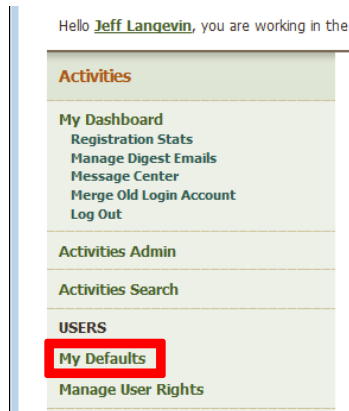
Hello Jeff Langevin, you are working in the

Activities

My Dashboard
Registration Stats
Manage Digest Emails
Message Center
Merge Old Login Account
Log Out

Activities Admin

Activities Search

USERS

My Defaults

Manage User Rights